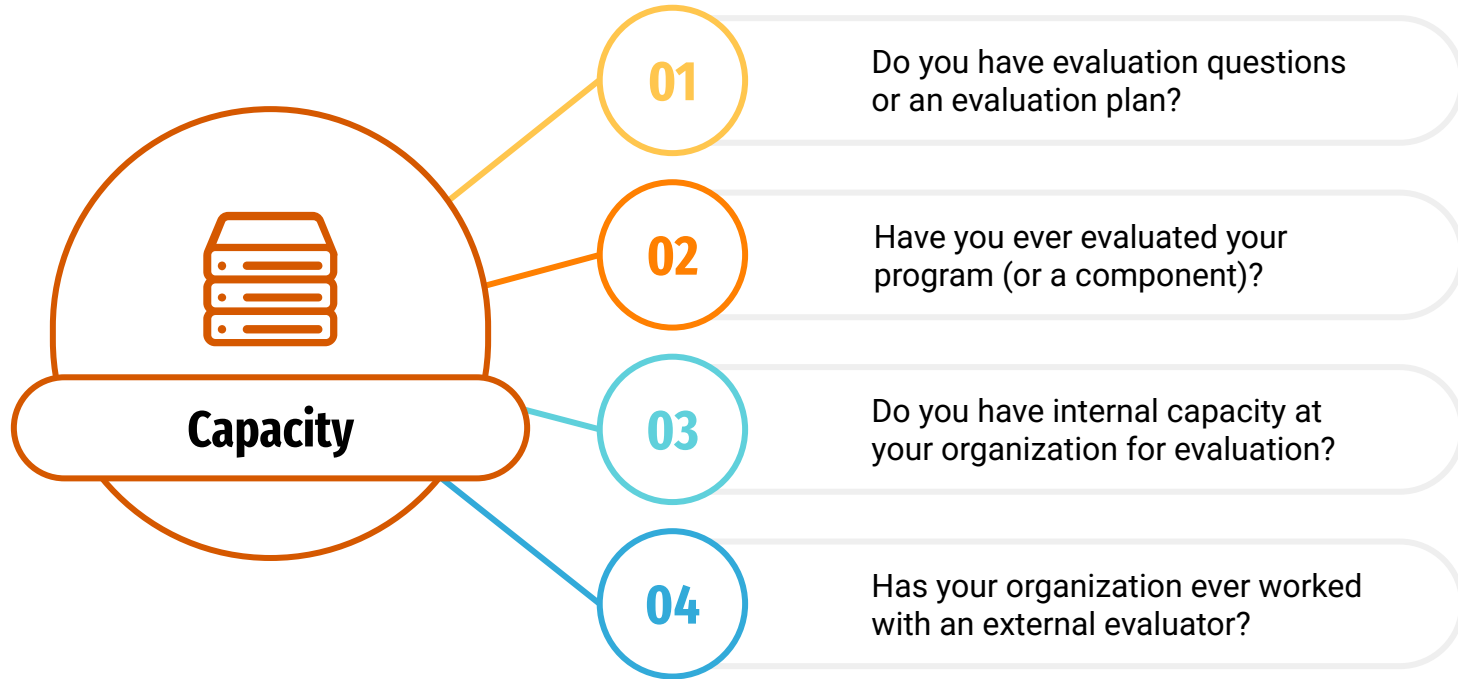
Capacity

01

Do you have evaluation questions or an evaluation plan?

02

Have you ever evaluated your program (or a component)?

03

Do you have internal capacity at your organization for evaluation?

04

Has your organization ever worked with an external evaluator?